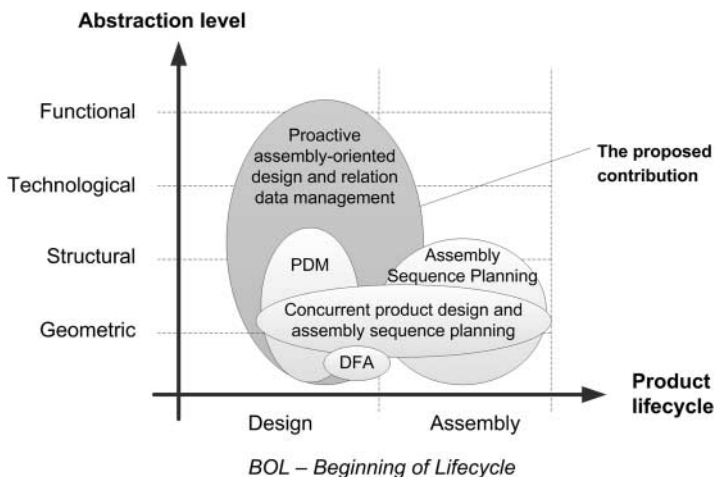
Abstraction level

Functional

Technological

Structural

Geometric

Proactive assembly-oriented design and relation data management

The proposed contribution

PDM

Assembly Sequence Planning

Concurrent product design and assembly sequence planning

DFA

Product lifecycle

Design

Assembly

BOL – Beginning of Lifecycle